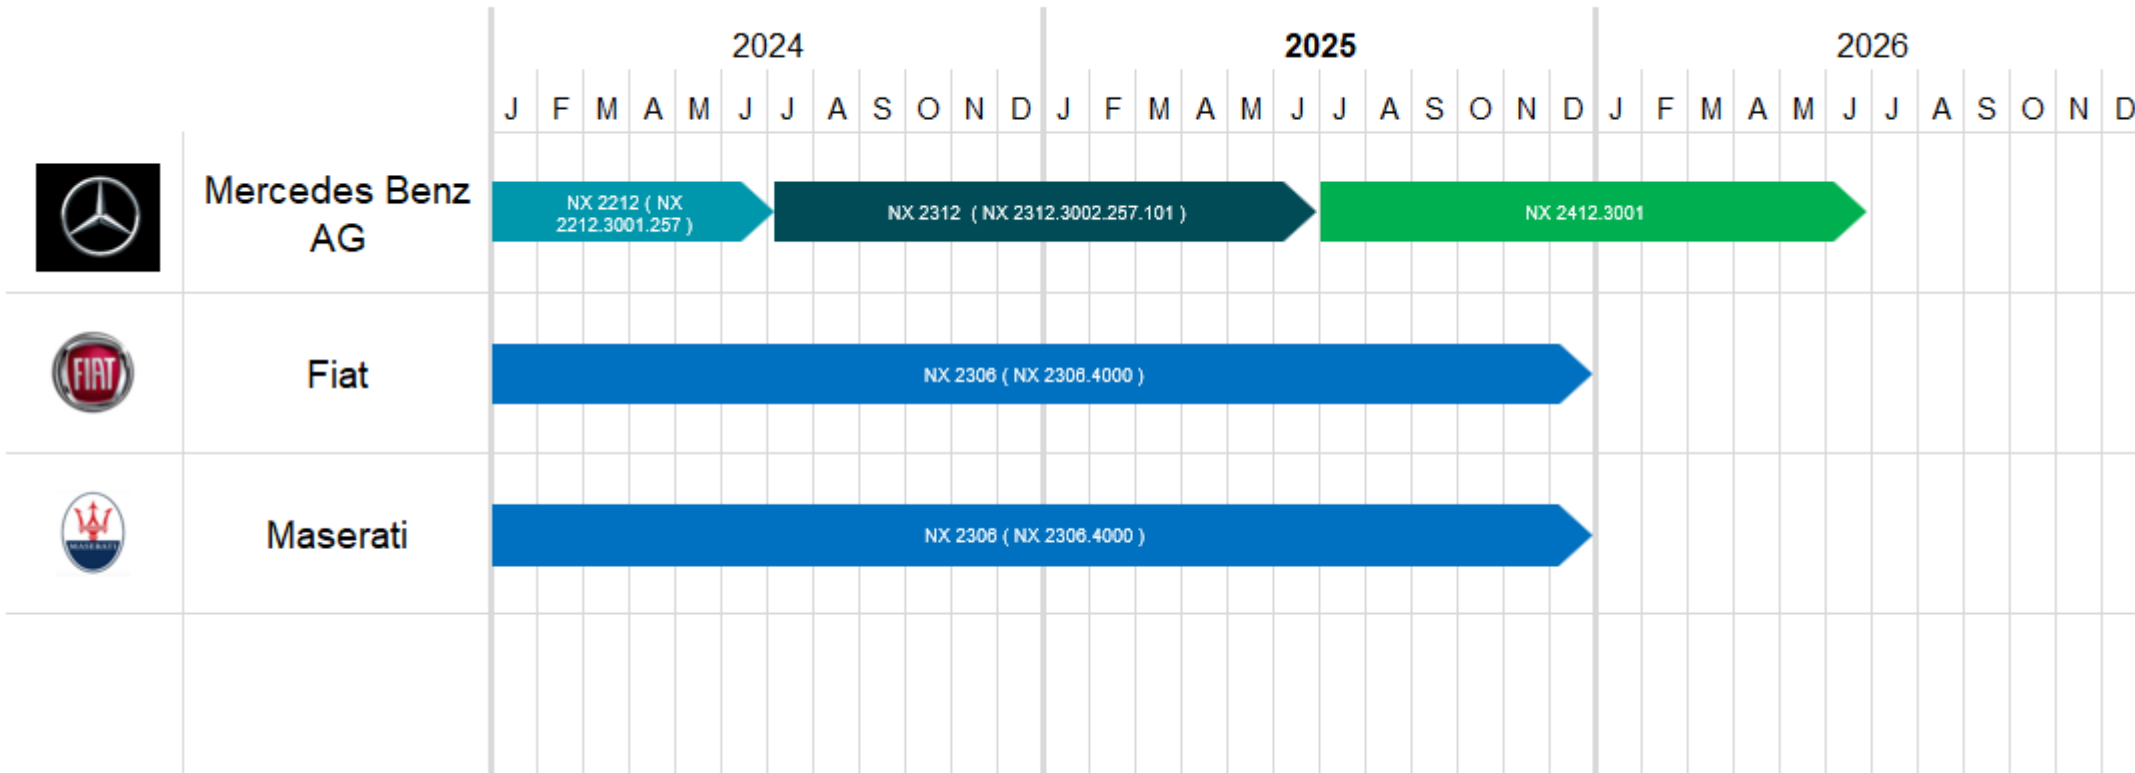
| | | 2024 | | | | | | | | | | | | 2025 | | | | | | | | | | | | 2026 | | | | | | | | | | | |
|---|---|---|---|---|---|---|---|---|---|---|---|---|---|---|---|---|---|---|---|---|---|---|---|---|---|---|---|---|---|---|---|---|---|---|---|---|---|
| | | J | F | M | A | M | J | J | A | S | O | N | D | J | F | M | A | M | J | J | A | S | O | N | D | J | F | M | A | M | J | J | A | S | O | N | D |
| | Mercedes Benz AG | NX 2212 ( NX 2212.3001.257 ) | | | | | | NX 2312 ( NX 2312.3002.257.101 ) | | | | | | | | | | | | NX 2412.3001 | | | | | | | | | | | | | | | | | |
| FIAT | Fiat | NX 2306 ( NX 2306.4000 ) | | | | | | | | | | | | | | | | | | | | | | | | | | | | | | | | | | | |
| MASERATI | Maserati | NX 2306 ( NX 2306.4000 ) | | | | | | | | | | | | | | | | | | | | | | | | | | | | | | | | | | | |